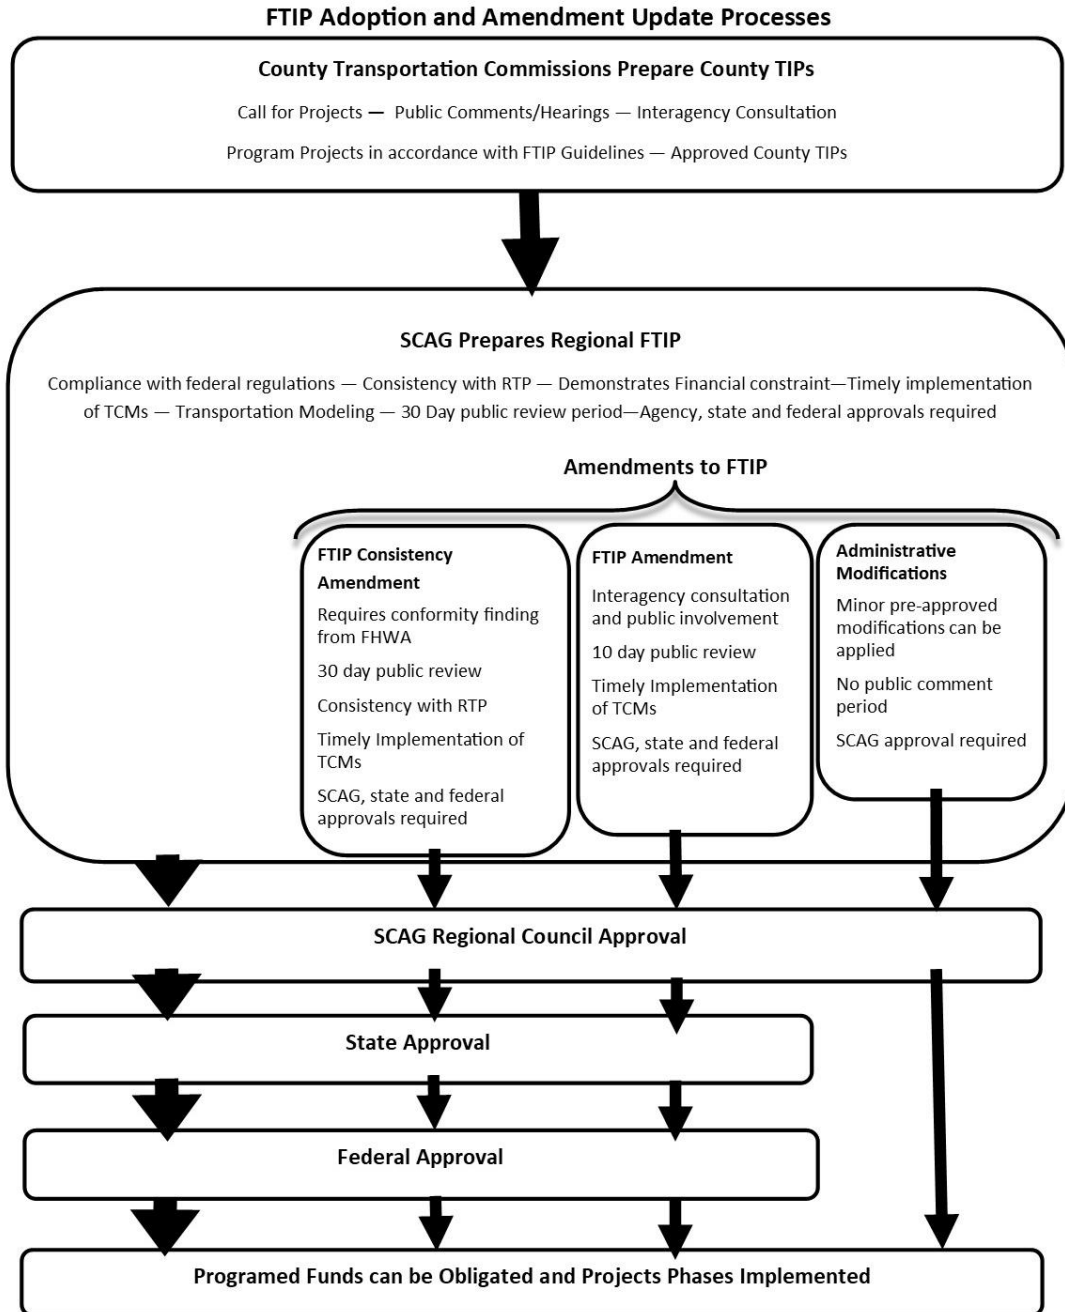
FTIP Adoption and Amendment Update Processes

County Transportation Commissions Prepare County TIPs

Call for Projects — Public Comments/Hearings — Interagency Consultation

Program Projects in accordance with FTIP Guidelines — Approved County TIPs

SCAG Prepares Regional FTIP

Compliance with federal regulations — Consistency with RTP — Demonstrates Financial constraint—Timely implementation of TCMs — Transportation Modeling — 30 Day public review period—Agency, state and federal approvals required

Amendments to FTIP

FTIP Consistency Amendment

Requires conformity finding from FHWA

30 day public review

Consistency with RTP

Timely Implementation of TCMs

SCAG, state and federal approvals required

FTIP Amendment

Interagency consultation and public involvement

10 day public review

Timely Implementation of TCMs

SCAG, state and federal approvals required

Administrative Modifications

Minor pre-approved modifications can be applied

No public comment period

SCAG approval required

SCAG Regional Council Approval

State Approval

Federal Approval

Programed Funds can be Obligated and Projects Phases Implemented